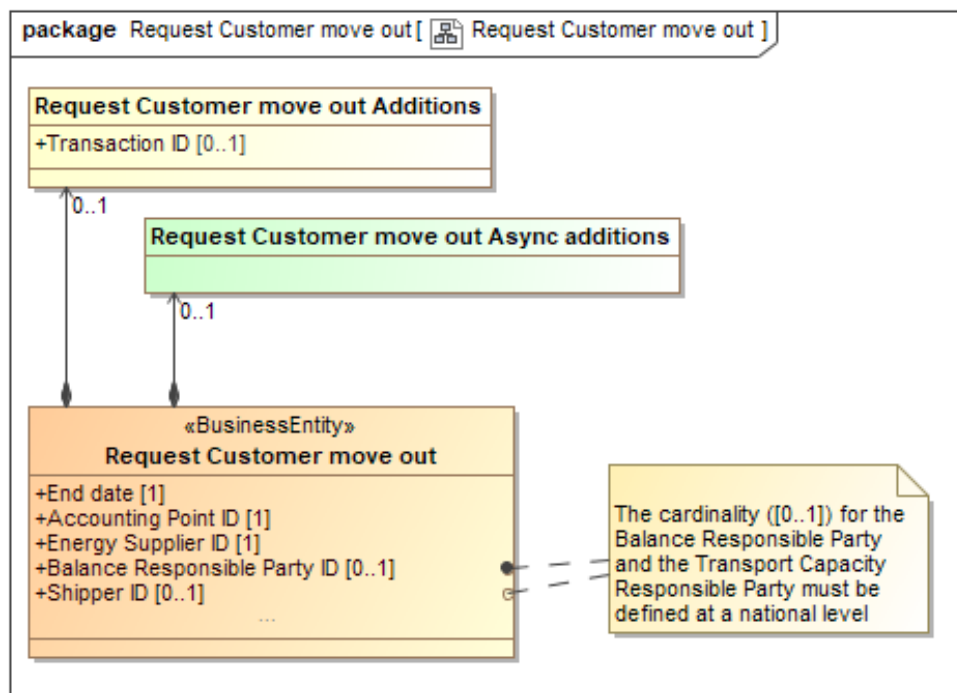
package Request Customer move out [ Request Customer move out ]

Request Customer move out Additions

+Transaction ID [0..1]

0..1

Request Customer move out Async additions

0..1

«BusinessEntity»
Request Customer move out

+End date [1]
+Accounting Point ID [1]
+Energy Supplier ID [1]
+Balance Responsible Party ID [0..1]
+Shipper ID [0..1]
...

The cardinality ([0..1]) for the Balance Responsible Party and the Transport Capacity Responsible Party must be defined at a national level